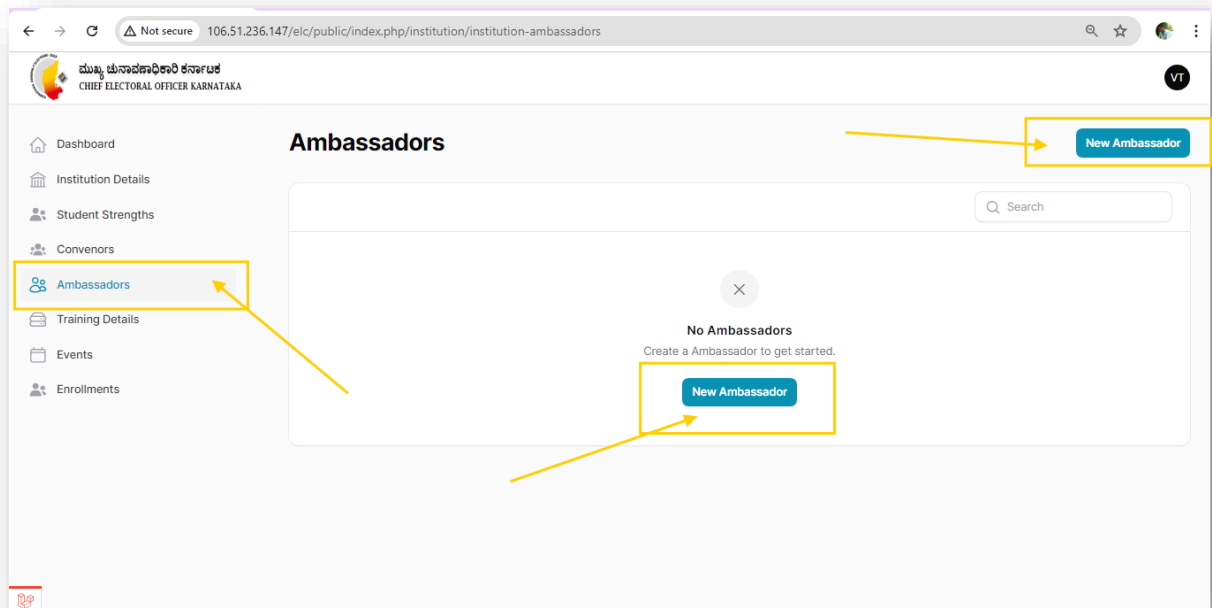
Not secure 106.51.236.147/elc/public/index.php/institution/institution-ambassadors

ಮುಖ್ಯ ಚುನಾವಣಾಧಿಕಾರಿ ಕರ್ನಾಟಕ
CHIEF ELECTORAL OFFICER KARNATAKA

VT

Dashboard
Institution Details
Student Strengths
Convenors
Ambassadors
Training Details
Events
Enrollments

Ambassadors

New Ambassador

Search

No Ambassadors
Create a Ambassador to get started.
New Ambassador